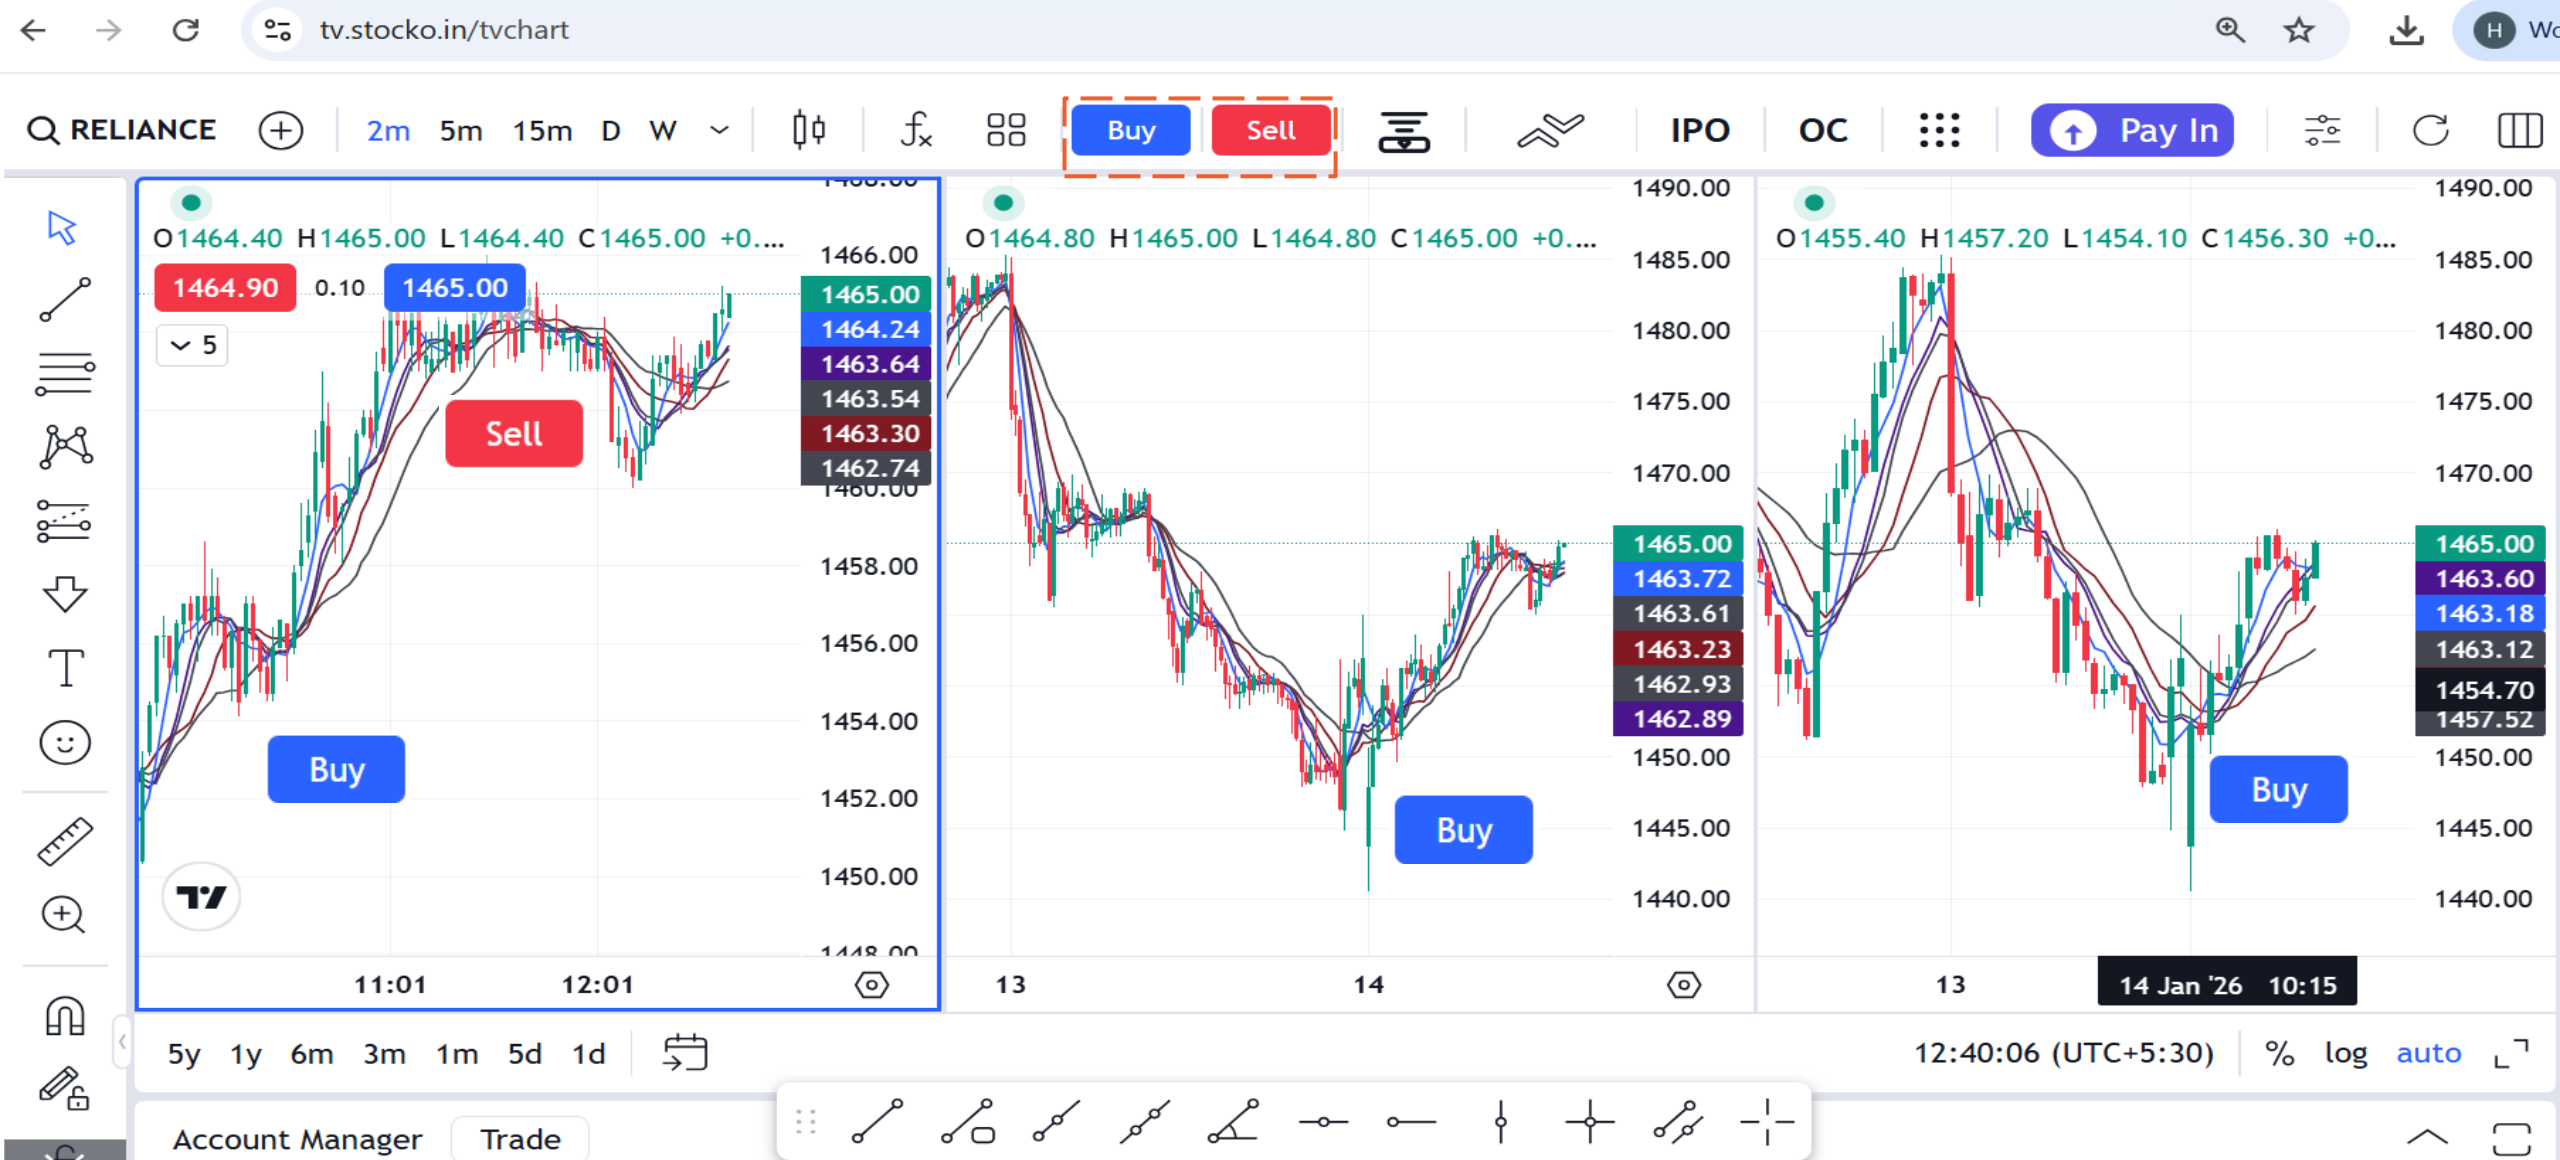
tv.stocko.in/tvchart

H Wo

RELIANCE 2m 5m 15m D W Buy Sell IPO OC Pay In

O1464.40 H1465.00 L1464.40 C1465.00 +0....
1464.90 0.10 1465.00
5
Sell
Buy
1466.00 1465.00 1464.24 1463.64 1463.54 1463.30 1462.74 1460.00 1458.00 1456.00 1454.00 1452.00 1450.00 1448.00
11:01 12:01

O1464.80 H1465.00 L1464.80 C1465.00 +0....
Buy
1490.00 1485.00 1480.00 1475.00 1470.00 1465.00 1463.72 1463.61 1463.23 1462.93 1462.89 1450.00 1445.00 1440.00
13 14

O1455.40 H1457.20 L1454.10 C1456.30 +0...
Buy
1490.00 1485.00 1480.00 1475.00 1470.00 1465.00 1463.60 1463.18 1463.12 1454.70 1457.52 1450.00 1445.00 1440.00
13 14 Jan '26 10:15

5y 1y 6m 3m 1m 5d 1d
12:40:06 (UTC+5:30) % log auto

Account Manager Trade